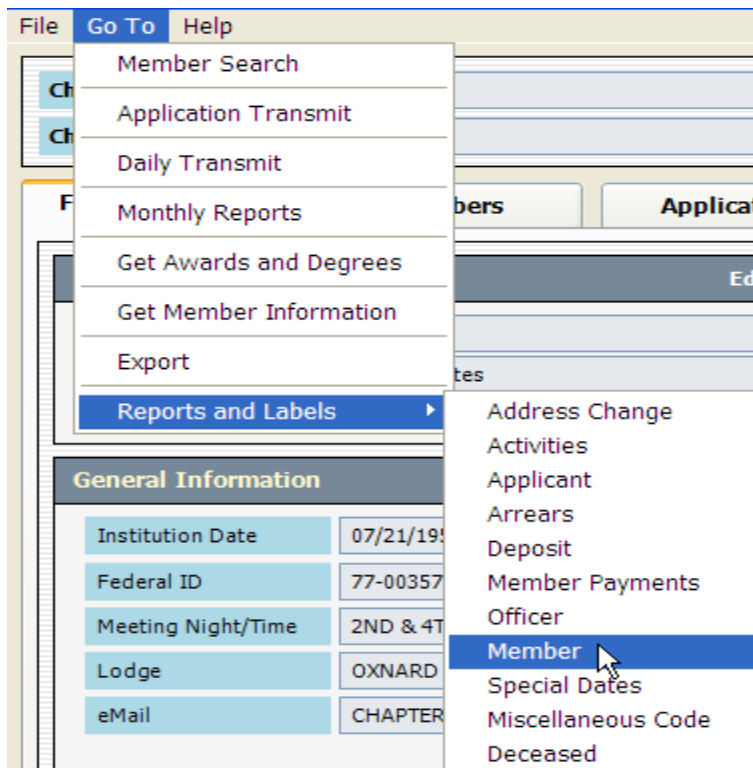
File Go To Help

Member Search
Application Transmit
Daily Transmit
Monthly Reports
Get Awards and Degrees
Get Member Information
Export
Reports and Labels

Ch
Ch
F
bers
Applicat
Ed
tes

Address Change
Activities
Applicant
Arrears
Deposit
Member Payments
Officer
Member
Special Dates
Miscellaneous Code
Deceased

General Information

| Institution Date | 07/21/195 |
|---|---|
| Federal ID | 77-00357 |
| Meeting Night/Time | 2ND & 4T |
| Lodge | OXNARD |
| eMail | CHAPTER |